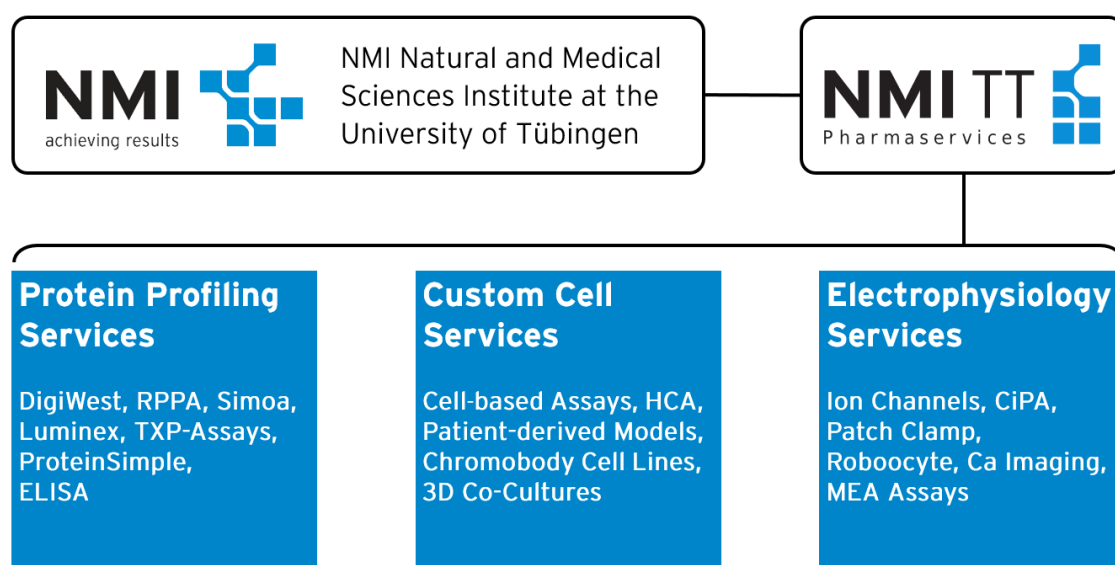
NMI
achieving results

NMI Natural and Medical Sciences Institute at the University of Tübingen

NMI TT
Pharmaservices

Protein Profiling Services

DigiWest, RPPA, Simoa, Luminex, TXP-Assays, ProteinSimple, ELISA

Custom Cell Services

Cell-based Assays, HCA, Patient-derived Models, Chromobody Cell Lines, 3D Co-Cultures

Electrophysiology Services

Ion Channels, CiPA, Patch Clamp, Roboocyte, Ca Imaging, MEA Assays